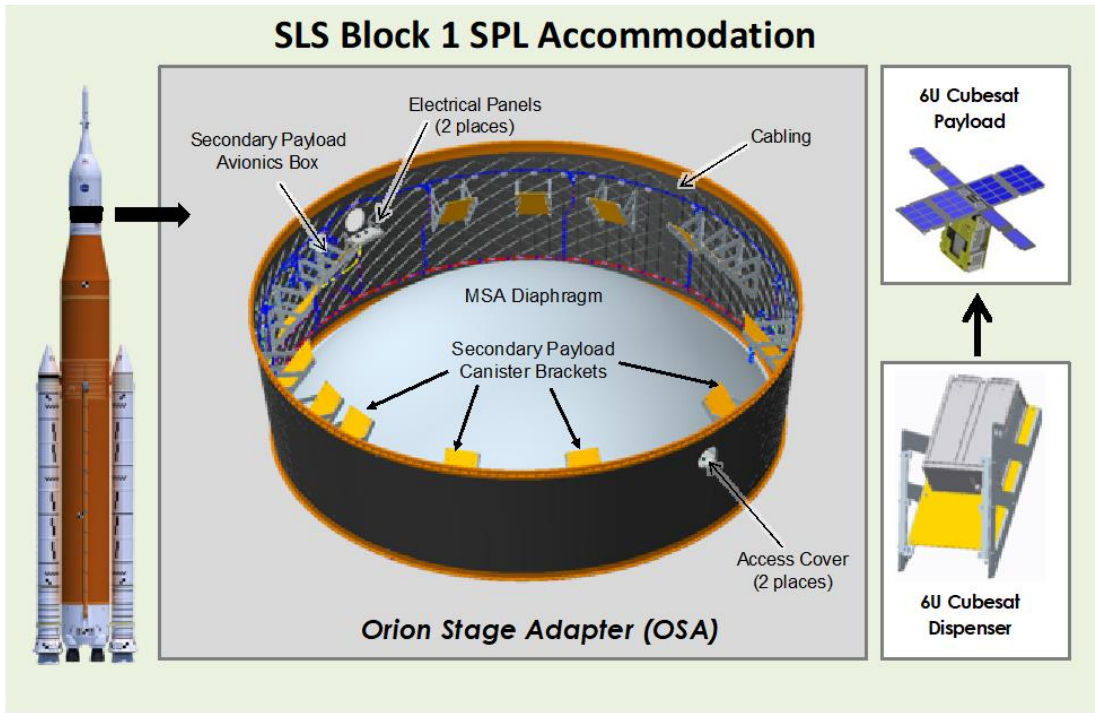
SLS Block 1 SPL Accommodation

Electrical Panels
(2 places)

Secondary Payload
Avionics Box

Cabling

MSA Diaphragm

Secondary Payload
Canister Brackets

Access Cover
(2 places)

Orion Stage Adapter (OSA)

6U Cubesat
Payload

6U Cubesat
Dispenser